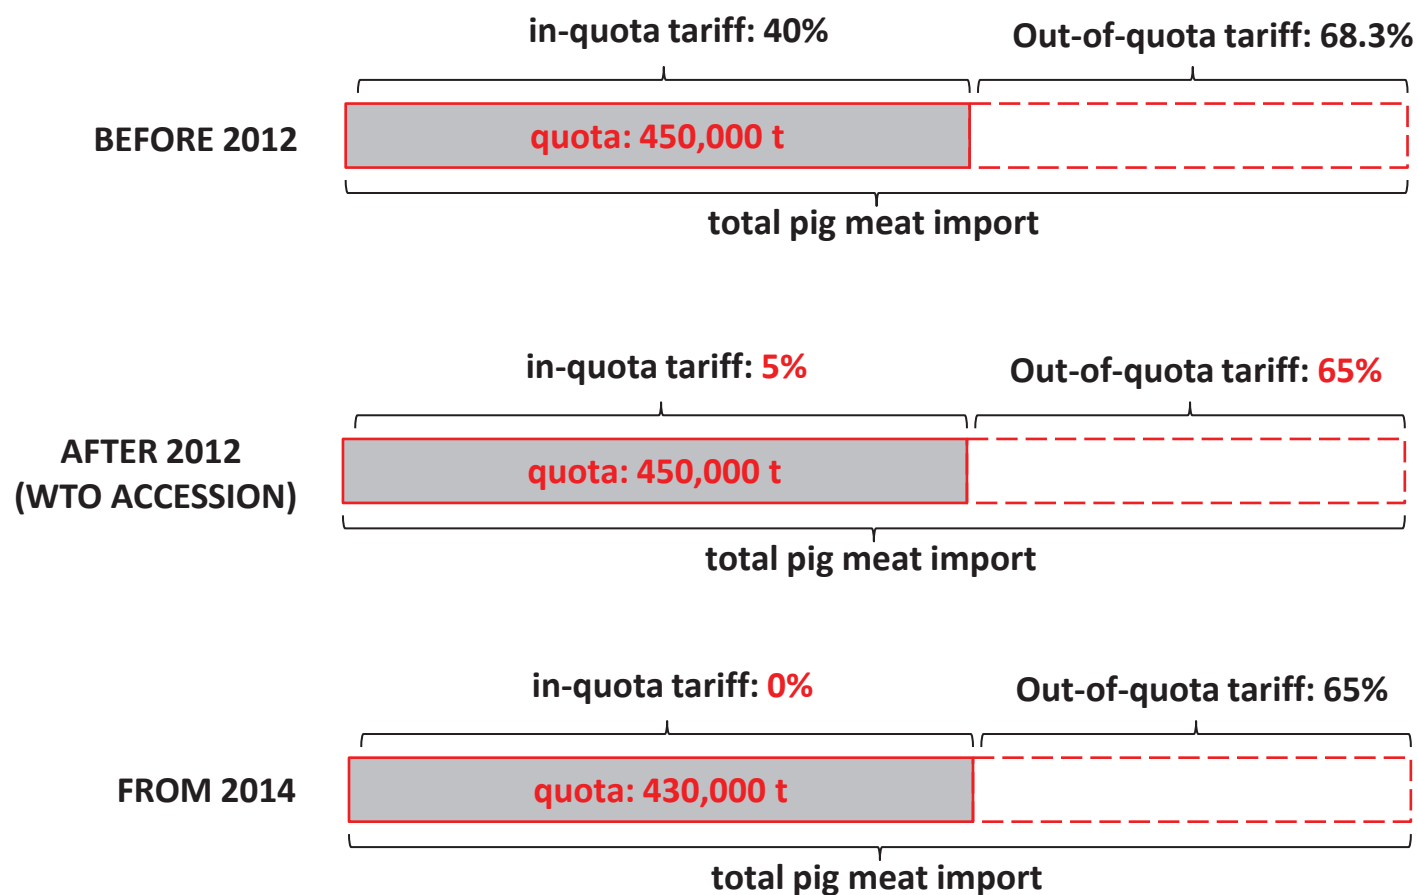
in-quota tariff: 40%

Out-of-quota tariff: 68.3%

BEFORE 2012

quota: 450,000 t

total pig meat import

in-quota tariff: 5%

Out-of-quota tariff: 65%

AFTER 2012 (WTO ACCESSION)

quota: 450,000 t

total pig meat import

in-quota tariff: 0%

Out-of-quota tariff: 65%

FROM 2014

quota: 430,000 t

total pig meat import